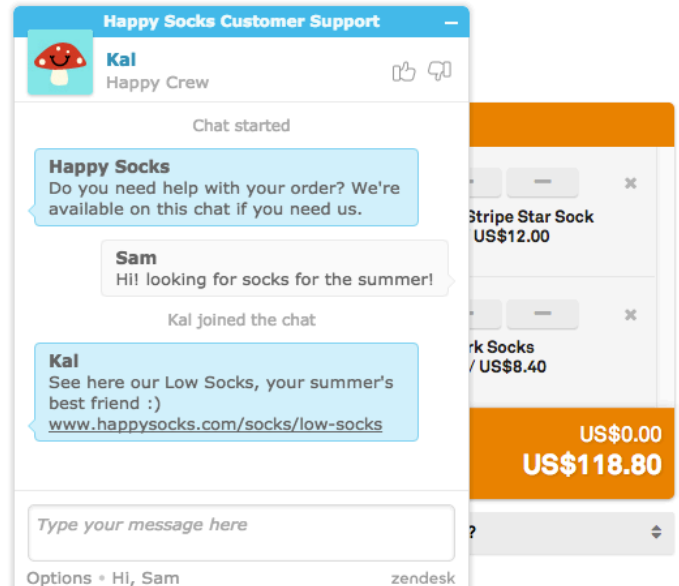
Happy Socks Customer Support

Kal
Happy Crew

Chat started

Happy Socks
Do you need help with your order? We're available on this chat if you need us.

Sam
Hi! looking for socks for the summer!

Kal joined the chat

Kal
See here our Low Socks, your summer's best friend :)
www.happysocks.com/socks/low-socks

Type your message here

Options • Hi, Sam

zendesk

Stripe Star Sock
US$12.00

rk Socks
/ US$8.40

US$0.00
US$118.80

?